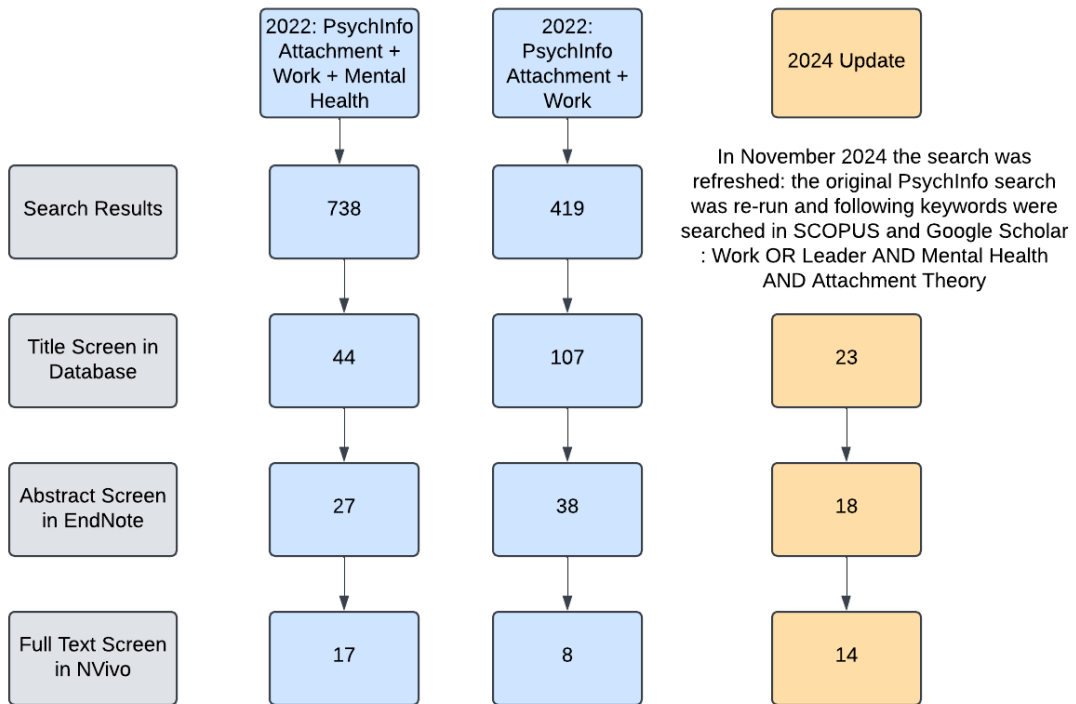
2022: PsychInfo Attachment + Work + Mental Health

2022: PsychInfo Attachment + Work

2024 Update

Search Results

738

419

In November 2024 the search was refreshed: the original PsychInfo search was re-run and following keywords were searched in SCOPUS and Google Scholar : Work OR Leader AND Mental Health AND Attachment Theory

Title Screen in Database

44

107

23

Abstract Screen in EndNote

27

38

18

Full Text Screen in NVivo

17

8

14